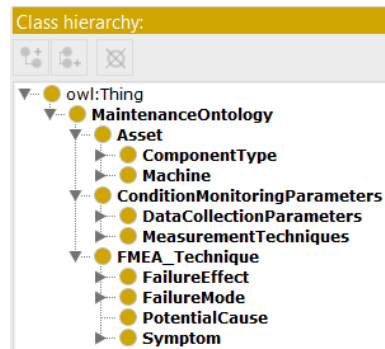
Class hierarchy:

owl:Thing
MaintenanceOntology
Asset
ComponentType
Machine
ConditionMonitoringParameters
DataCollectionParameters
MeasurementTechniques
FMEA_Technique
FailureEffect
FailureMode
PotentialCause
Symptom